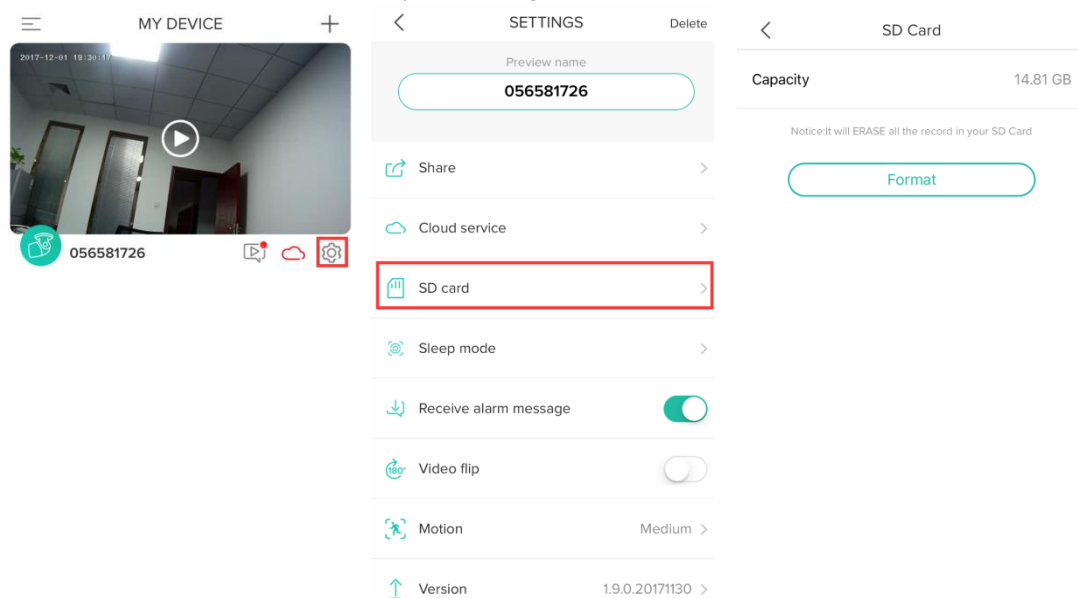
MY DEVICE

2017-12-01 19:30:17

056581726

SETTINGS

Delete

Preview name

056581726

Share

Cloud service

SD card

Sleep mode

Receive alarm message

Video flip

Motion

Medium

Version

1.9.0.20171130

SD Card

Capacity

14.81 GB

Notice:It will ERASE all the record in your SD Card

Format